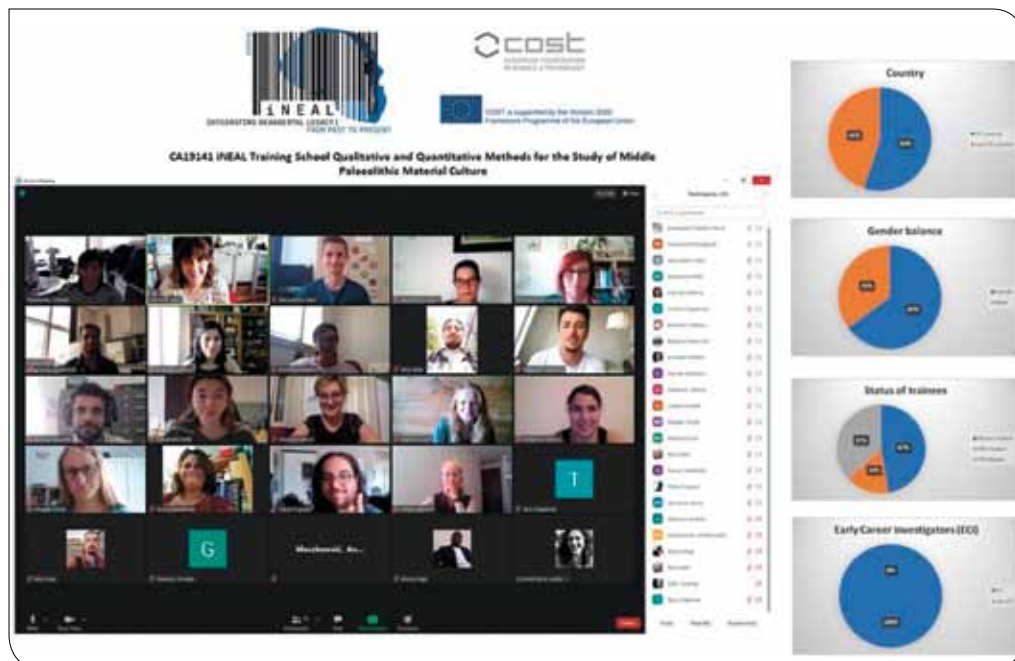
iNEAL
INTEGRATING NEANDERTAL LEGACY: FROM PAST TO PRESENT

cost
EUROPEAN COOPERATION IN SCIENCE & TECHNOLOGY

COST is supported by the Horizon 2020 Framework Programme of the European Union

CA19141 iNEAL Training School Qualitative and Quantitative Methods for the Study of Middle Palaeolithic Material Culture

T

G

Mroczkowski, An...

Country

Gender balance

Status of trainees

Early Career Investigators (ECI)